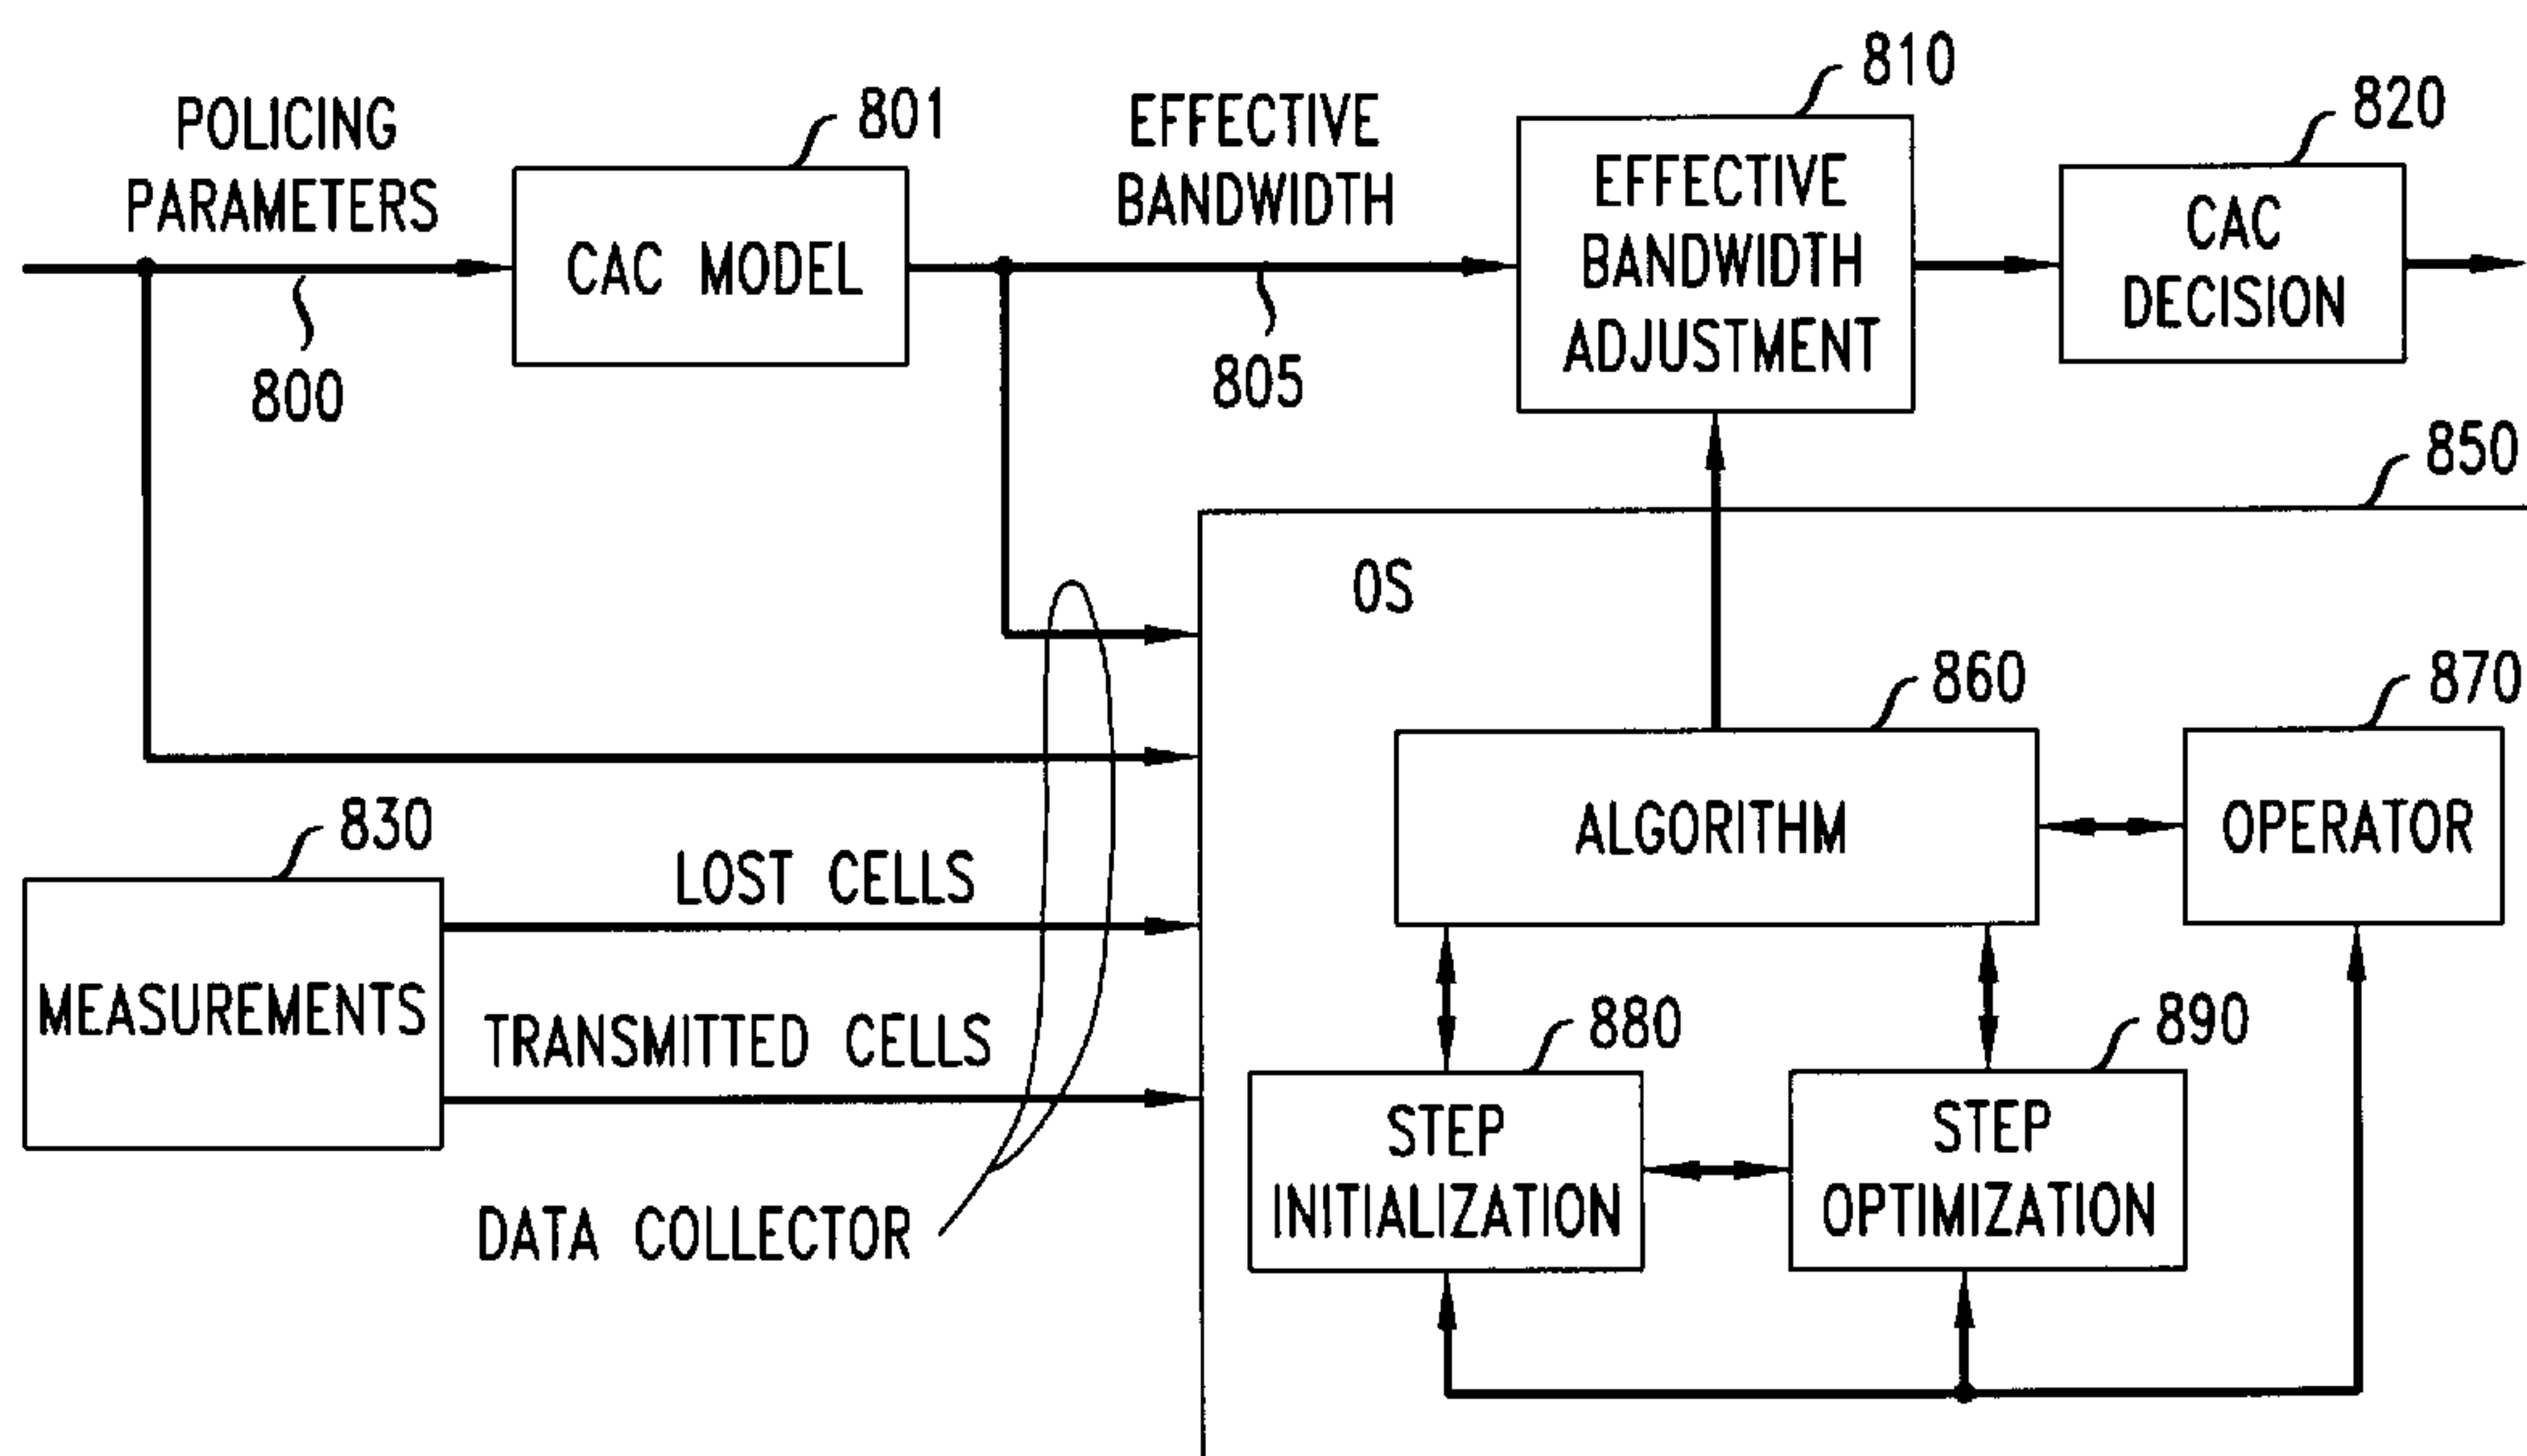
POLICING PARAMETERS

800

801

CAC MODEL

EFFECTIVE BANDWIDTH

805

810

EFFECTIVE BANDWIDTH ADJUSTMENT

820

CAC DECISION

850

OS

860

ALGORITHM

870

OPERATOR

830

MEASUREMENTS

LOST CELLS

TRANSMITTED CELLS

DATA COLLECTOR

880

STEP INITIALIZATION

890

STEP OPTIMIZATION